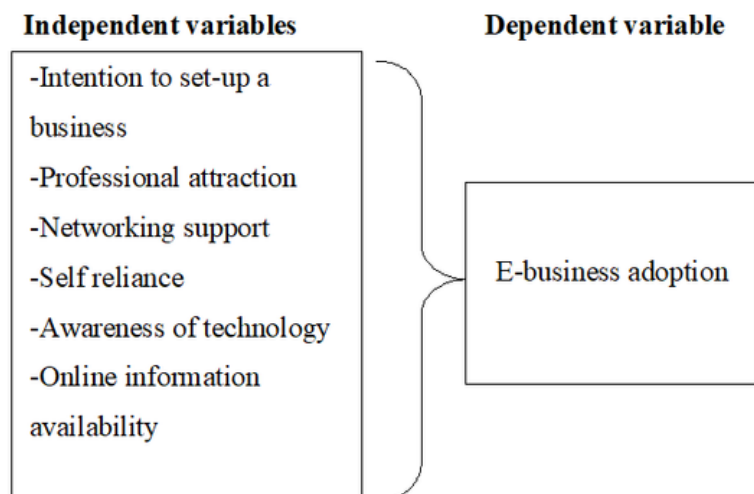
Independent variables

-Intention to set-up a business
-Professional attraction
-Networking support
-Self reliance
-Awareness of technology
-Online information availability

Dependent variable

E-business adoption